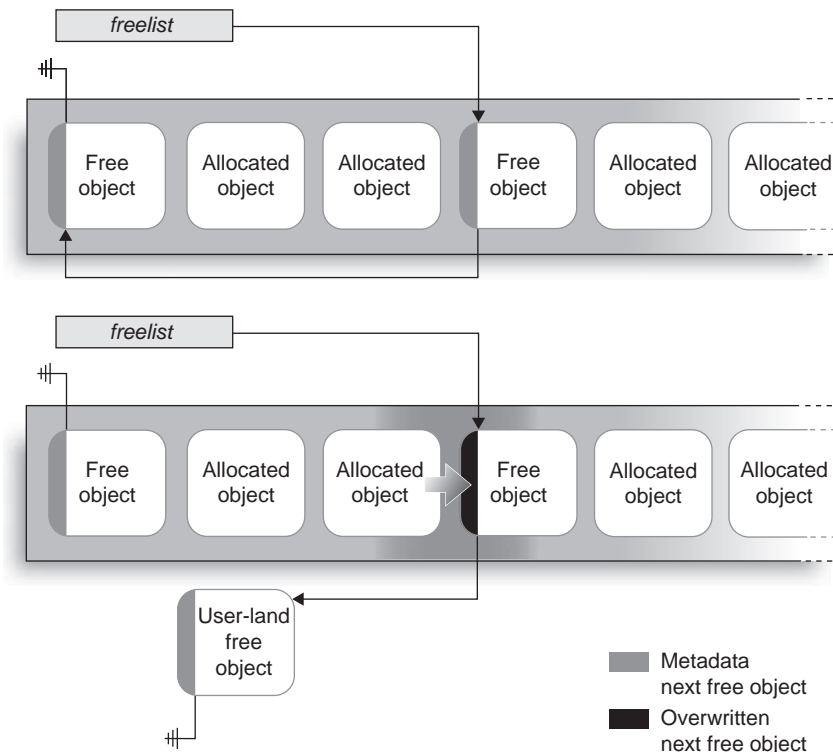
freelist

Free object

Allocated object

Allocated object

Free object

Allocated object

Allocated object

freelist

Free object

Allocated object

Allocated object

Free object

Allocated object

Allocated object

User-land free object

Metadata next free object

Overwritten next free object